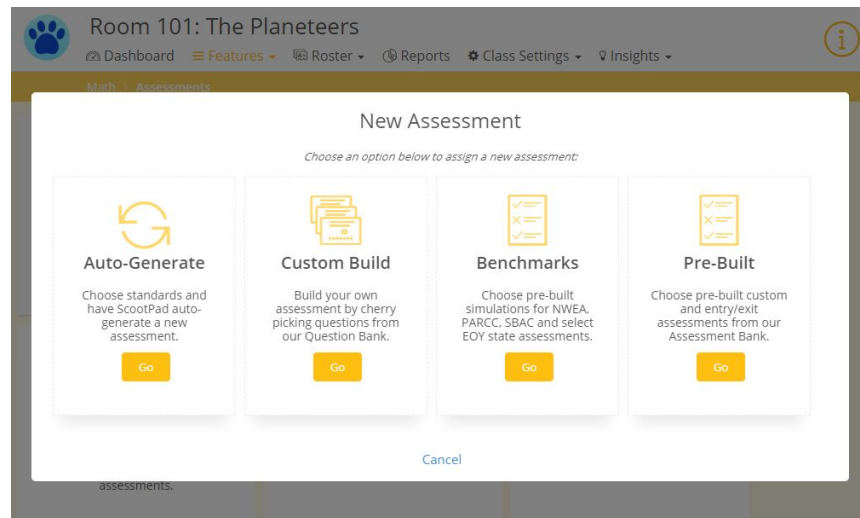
Room 101: The Planeteers

Dashboard Features Roster Reports Class Settings Insights

Math / Assessments

New Assessment

Choose an option below to assign a new assessment:

Auto-Generate

Choose standards and have ScootPad auto-generate a new assessment.

Go

Custom Build

Build your own assessment by cherry picking questions from our Question Bank.

Go

Benchmarks

Choose pre-built simulations for NWEA, PARCC, SBAC and select EOY state assessments.

Go

Pre-Built

Choose pre-built custom and entry/exit assessments from our Assessment Bank.

Go

Cancel

assessments.